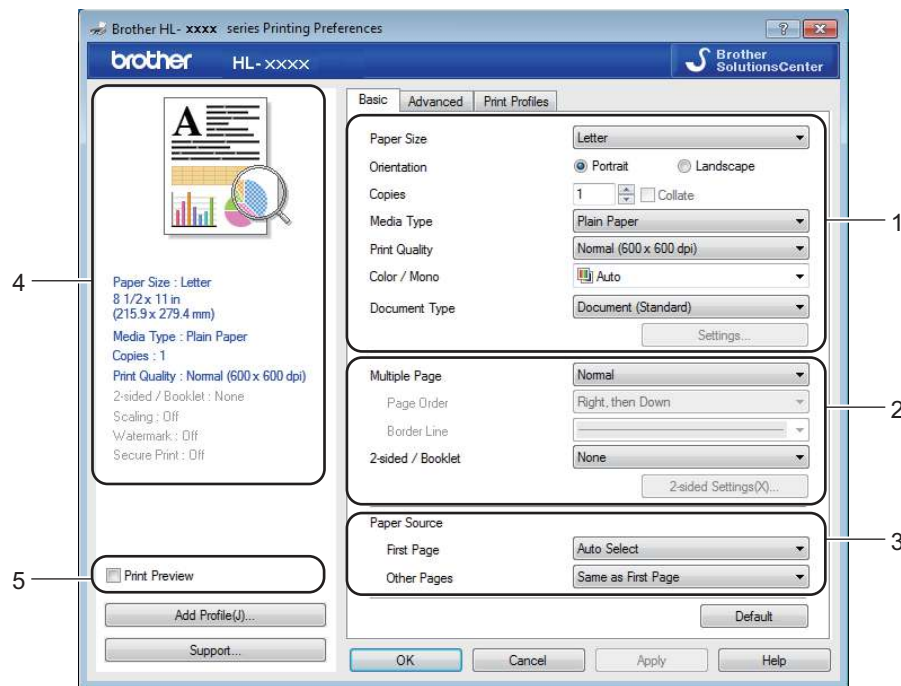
Brother HL- xxxx series Printing Preferences

?

brother HL-xxxx

Brother SolutionsCenter

Basic Advanced Print Profiles

Paper Size Letter
Orientation Portrait Landscape
Copies 1 Collate
Media Type Plain Paper
Print Quality Normal (600 x 600 dpi)
Color / Mono Auto
Document Type Document (Standard)
Settings...

Multiple Page Normal
Page Order Right, then Down
Border Line
2-sided / Booklet None
2-sided Settings(X)...

Paper Source
First Page Auto Select
Other Pages Same as First Page

Default

Paper Size : Letter
8 1/2 x 11 in
(215.9 x 279.4 mm)
Media Type : Plain Paper
Copies : 1
Print Quality : Normal (600 x 600 dpi)
2-sided / Booklet : None
Scaling : Off
Watermark : Off
Secure Print : Off

Print Preview

Add Profile(J)...

Support...

OK Cancel Apply Help

1
2
3
4
5